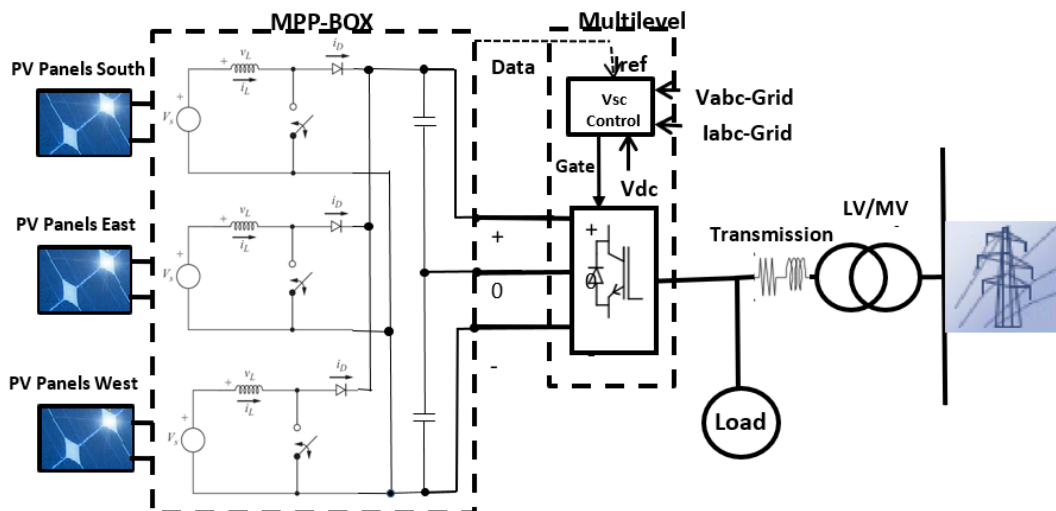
MPP-BOX

Multilevel

PV Panels South

PV Panels East

PV Panels West

$V_s$ $v_L$ $i_L$ $i_D$

$V_s$ $v_L$ $i_L$ $i_D$

$V_s$ $v_L$ $i_L$ $i_D$

Data

Iref

Vsc Control

Vabc-Grid

Iabc-Grid

Gate

Vdc

+

0

-

LV/MV

Transmission

Load